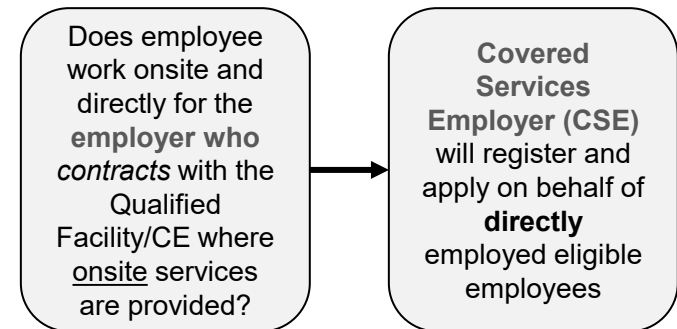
Does employee work onsite and directly for the employer who contracts with the Qualified Facility/CE where onsite services are provided?

Covered Services Employer (CSE) will register and apply on behalf of directly employed eligible employees